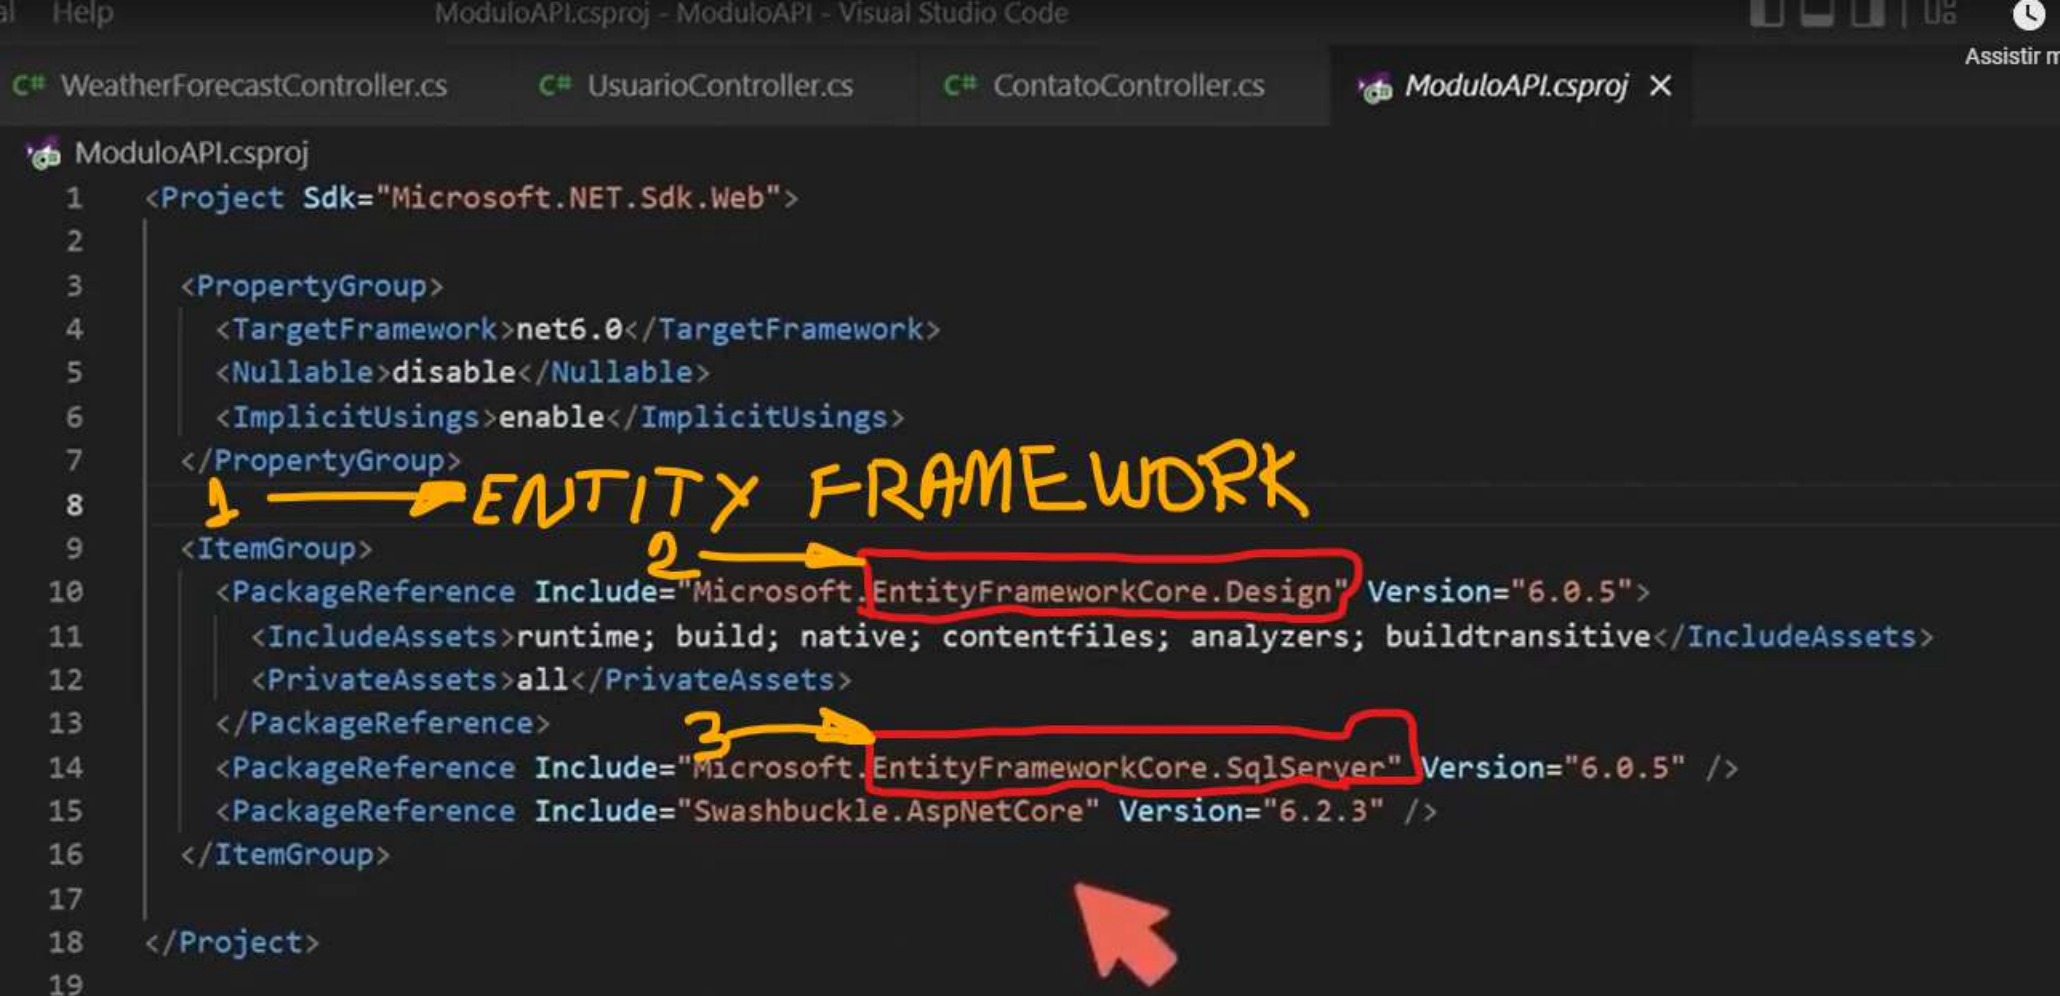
al Help ModuloAPI.csproj - ModuloAPI - Visual Studio Code

Assistir m

C# WeatherForecastController.cs C# UsuarioController.cs C# ContatoController.cs ModuloAPI.csproj ×

ModuloAPI.csproj

1 <Project Sdk="Microsoft.NET.Sdk.Web">
2
3 <PropertyGroup>
4 <TargetFramework>net6.0</TargetFramework>
5 <Nullable>disable</Nullable>
6 <ImplicitUsings>enable</ImplicitUsings>
7 </PropertyGroup>
8 1 → ENTITY FRAMEWORK
9 <ItemGroup> 2 →
10 <PackageReference Include="Microsoft.EntityFrameworkCore.Design" Version="6.0.5">
11 <IncludeAssets>runtime; build; native; contentfiles; analyzers; buildtransitive</IncludeAssets>
12 <PrivateAssets>all</PrivateAssets>
13 </PackageReference> 3 →
14 <PackageReference Include="Microsoft.EntityFrameworkCore.SqlServer" Version="6.0.5" />
15 <PackageReference Include="Swashbuckle.AspNetCore" Version="6.2.3" />
16 </ItemGroup>
17
18 </Project>
19